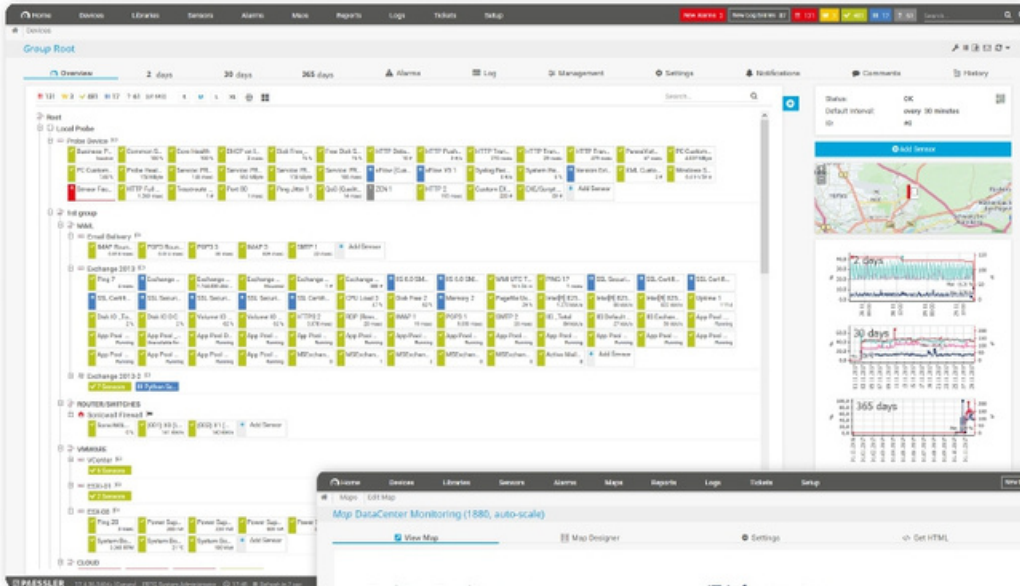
Home Devices Libraries Sensors Alarms Maps Reports Logs Tickets Setup New Alarms 2 New Log Entries 87 131 3 481 17 53 Search...

Devices

Group Root

Overview 2 days 30 days 365 days Alarms Log Management Settings Notifications Comments History

Search...

Root
Local Probe
Probe Device
Add Sensor
1st group
NAML
Email Delivery
Add Sensor
Exchange 2013
Add Sensor
Exchange 2013-2
7 Sensors
ROUTER/SWITCHES
Sonicwall Firewall
Add Sensor
VMWARE
vCenter
6 Sensors
ESXi-01
7 Sensors
ESXi-03
Add Sensor
CLOUD

Status: OK
Default Interval: every 30 minutes
ID: #0

Add Sensor

2 days

30 days

365 days

PAESSLER

Home Devices Libraries Sensors Alarms Maps Reports Logs Tickets Setup

Maps Edit Map

Map DataCenter Monitoring (1880, auto-scale)

View Map Map Designer Settings Get HTML